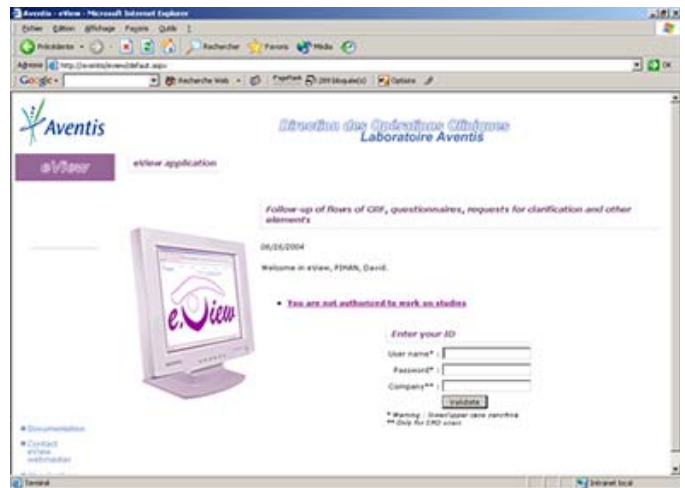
Aventis - eView - Microsoft Internet Explorer

Fichier Edition Affichage Favoris Outils ?

Précédente Rechercher Favoris Média

Adresse http://aventis/eview/default.aspx

Google - Recherche Web PageRank 299 bloqué(s) Options

Aventis

Direction des Opérations Cliniques
Laboratoire Aventis

eView

eView application

Follow-up of flows of CRF, questionnaires, requests for clarification and other elements

06/26/2004

Welcome in eView, PIMAN, David.

• You are not authorized to work on studies

Enter your ID

User name* :

Password* :

Company** :

Validate

* Warning : lower/upper case sensitive
** Only for CRO users

e.View

• Documentation

• Contact eView webmaster

Terminé

Intranet local